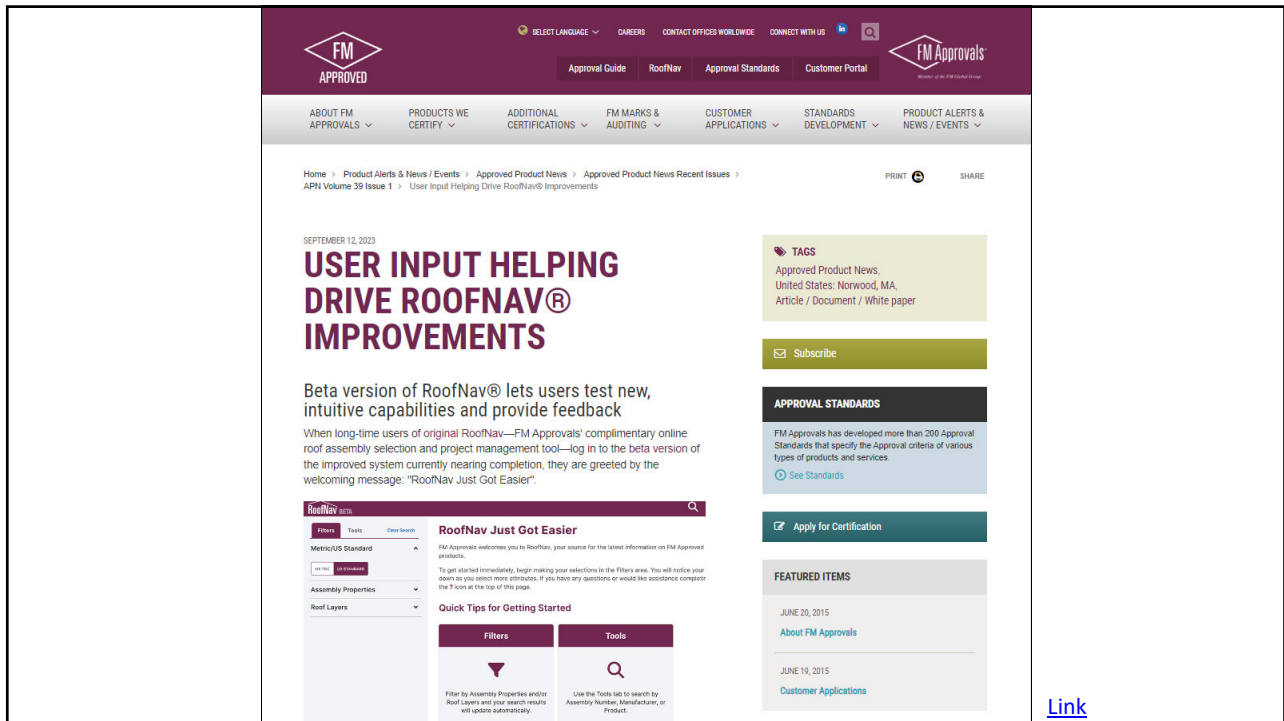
FM APPROVED

SELECT LANGUAGE CAREERS CONTACT OFFICES WORLDWIDE CONNECT WITH US

Approval Guide RoofNav Approved Standards Customer Portal

FM Approvals
Member of the FM Global Group

ABOUT FM APPROVALS PRODUCTS WE CERTIFY ADDITIONAL CERTIFICATIONS FM MARKS & AUDITING CUSTOMER APPLICATIONS STANDARDS DEVELOPMENT PRODUCT ALERTS & NEWS / EVENTS

Home > Product Alerts & News / Events > Approved Product News > Approved Product News Recent Issues > APN Volume 39 Issue 1 > User Input Helping Drive RoofNav® Improvements

PRINT SHARE

SEPTEMBER 12, 2023

USER INPUT HELPING DRIVE ROOFNAV® IMPROVEMENTS

Beta version of RoofNav® lets users test new, intuitive capabilities and provide feedback

When long-time users of original RoofNav—FM Approvals' complimentary online roof assembly selection and project management tool—log in to the beta version of the improved system currently nearing completion, they are greeted by the welcoming message: "RoofNav Just Got Easier".

RoofNav BETA

Filters Tools Clear Search

Metric/US Standard

METRIC US STANDARD

Assembly Properties

Roof Layers

RoofNav Just Got Easier

FM Approvals welcomes you to RoofNav, your source for the latest information on FM Approved products.

To get started immediately, begin making your selections in the Filters area. You will notice your down as you select more attributes. If you have any questions or would like assistance completir the ? icon at the top of this page.

Quick Tips for Getting Started

Filters

Filter by Assembly Properties and/or Roof Layers and your search results will update automatically.

Tools

Use the Tools tab to search by Assembly Number, Manufacturer, or Product.

TAGS
Approved Product News,
United States: Norwood, MA,
Article / Document / White paper

Subscribe

APPROVAL STANDARDS

FM Approvals has developed more than 200 Approval Standards that specify the Approval criteria of various types of products and services.

See Standards

Apply for Certification

FEATURED ITEMS

JUNE 20, 2015
About FM Approvals

JUNE 19, 2015
Customer Applications

Link